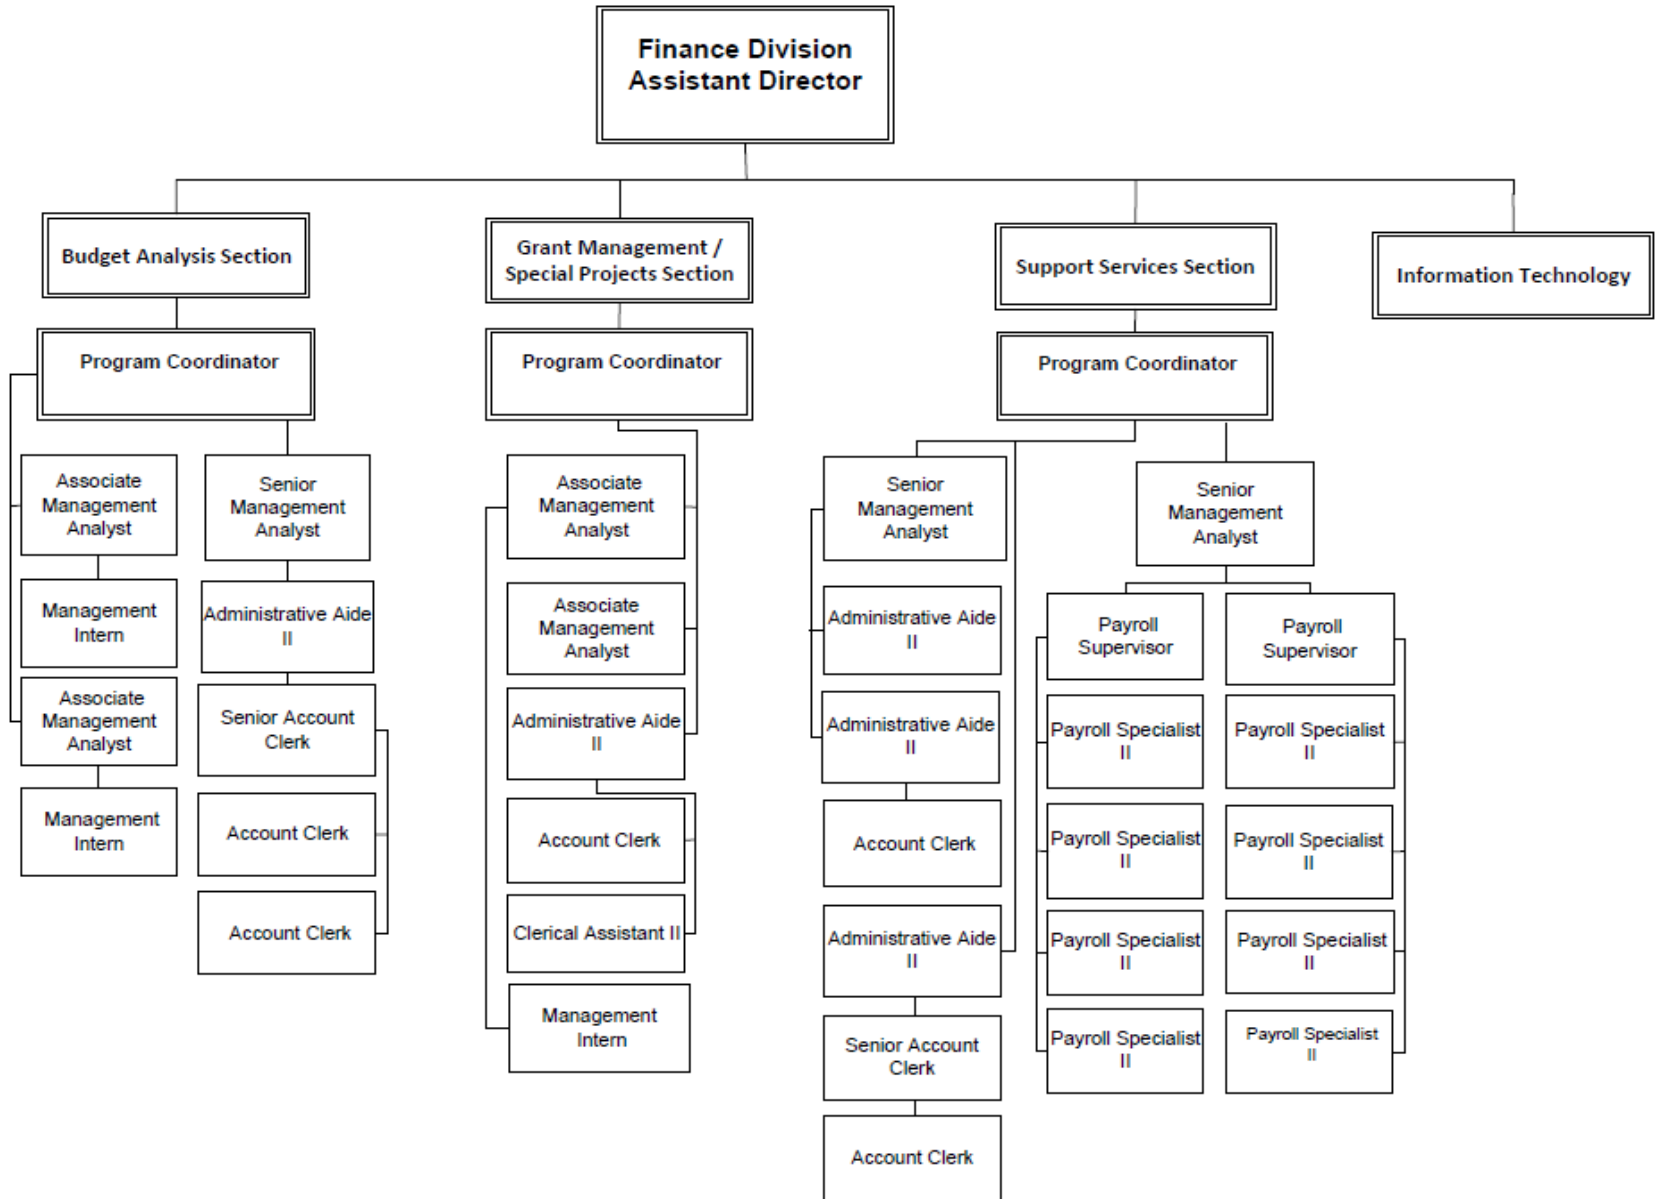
Finance Division Assistant Director

Budget Analysis Section

Program Coordinator

Associate Management Analyst

Management Intern

Associate Management Analyst

Management Intern

Senior Management Analyst

Administrative Aide II

Senior Account Clerk

Account Clerk

Account Clerk

Grant Management / Special Projects Section

Program Coordinator

Associate Management Analyst

Associate Management Analyst

Administrative Aide II

Account Clerk

Clerical Assistant II

Management Intern

Support Services Section

Program Coordinator

Senior Management Analyst

Administrative Aide II

Administrative Aide II

Account Clerk

Administrative Aide II

Senior Account Clerk

Account Clerk

Senior Management Analyst

Payroll Supervisor

Payroll Specialist II

Payroll Specialist II

Payroll Specialist II

Payroll Specialist II

Payroll Supervisor

Payroll Specialist II

Payroll Specialist II

Payroll Specialist II

Payroll Specialist II

Information Technology